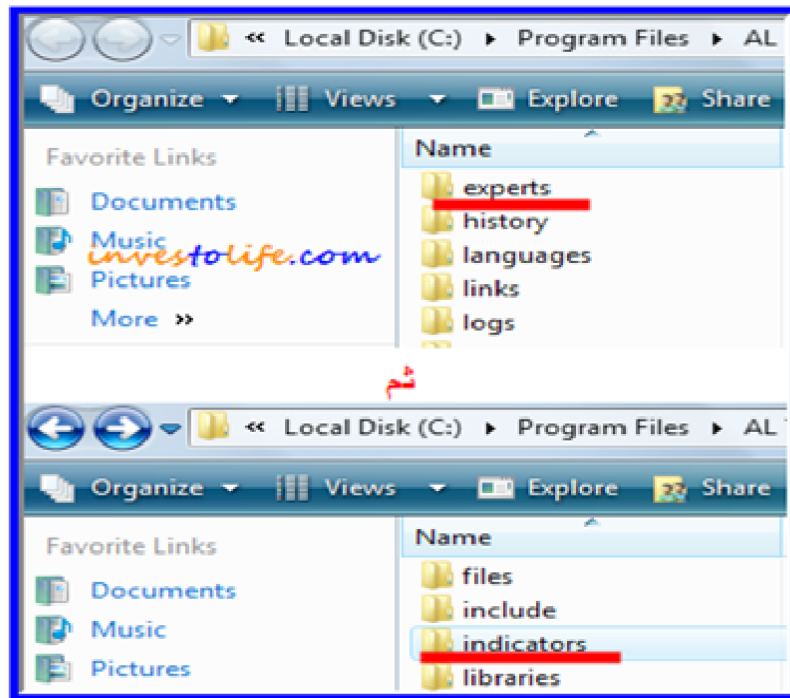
« Local Disk (C:) ▸ Program Files ▸ AL

Organize Views Explore Share

Favorite Links

Documents

Music

investolife.com

Pictures

More »

Name

experts

history

languages

links

logs

ثم

« Local Disk (C:) ▸ Program Files ▸ AL

Organize Views Explore Share

Favorite Links

Documents

Music

Pictures

Name

files

include

indicators

libraries